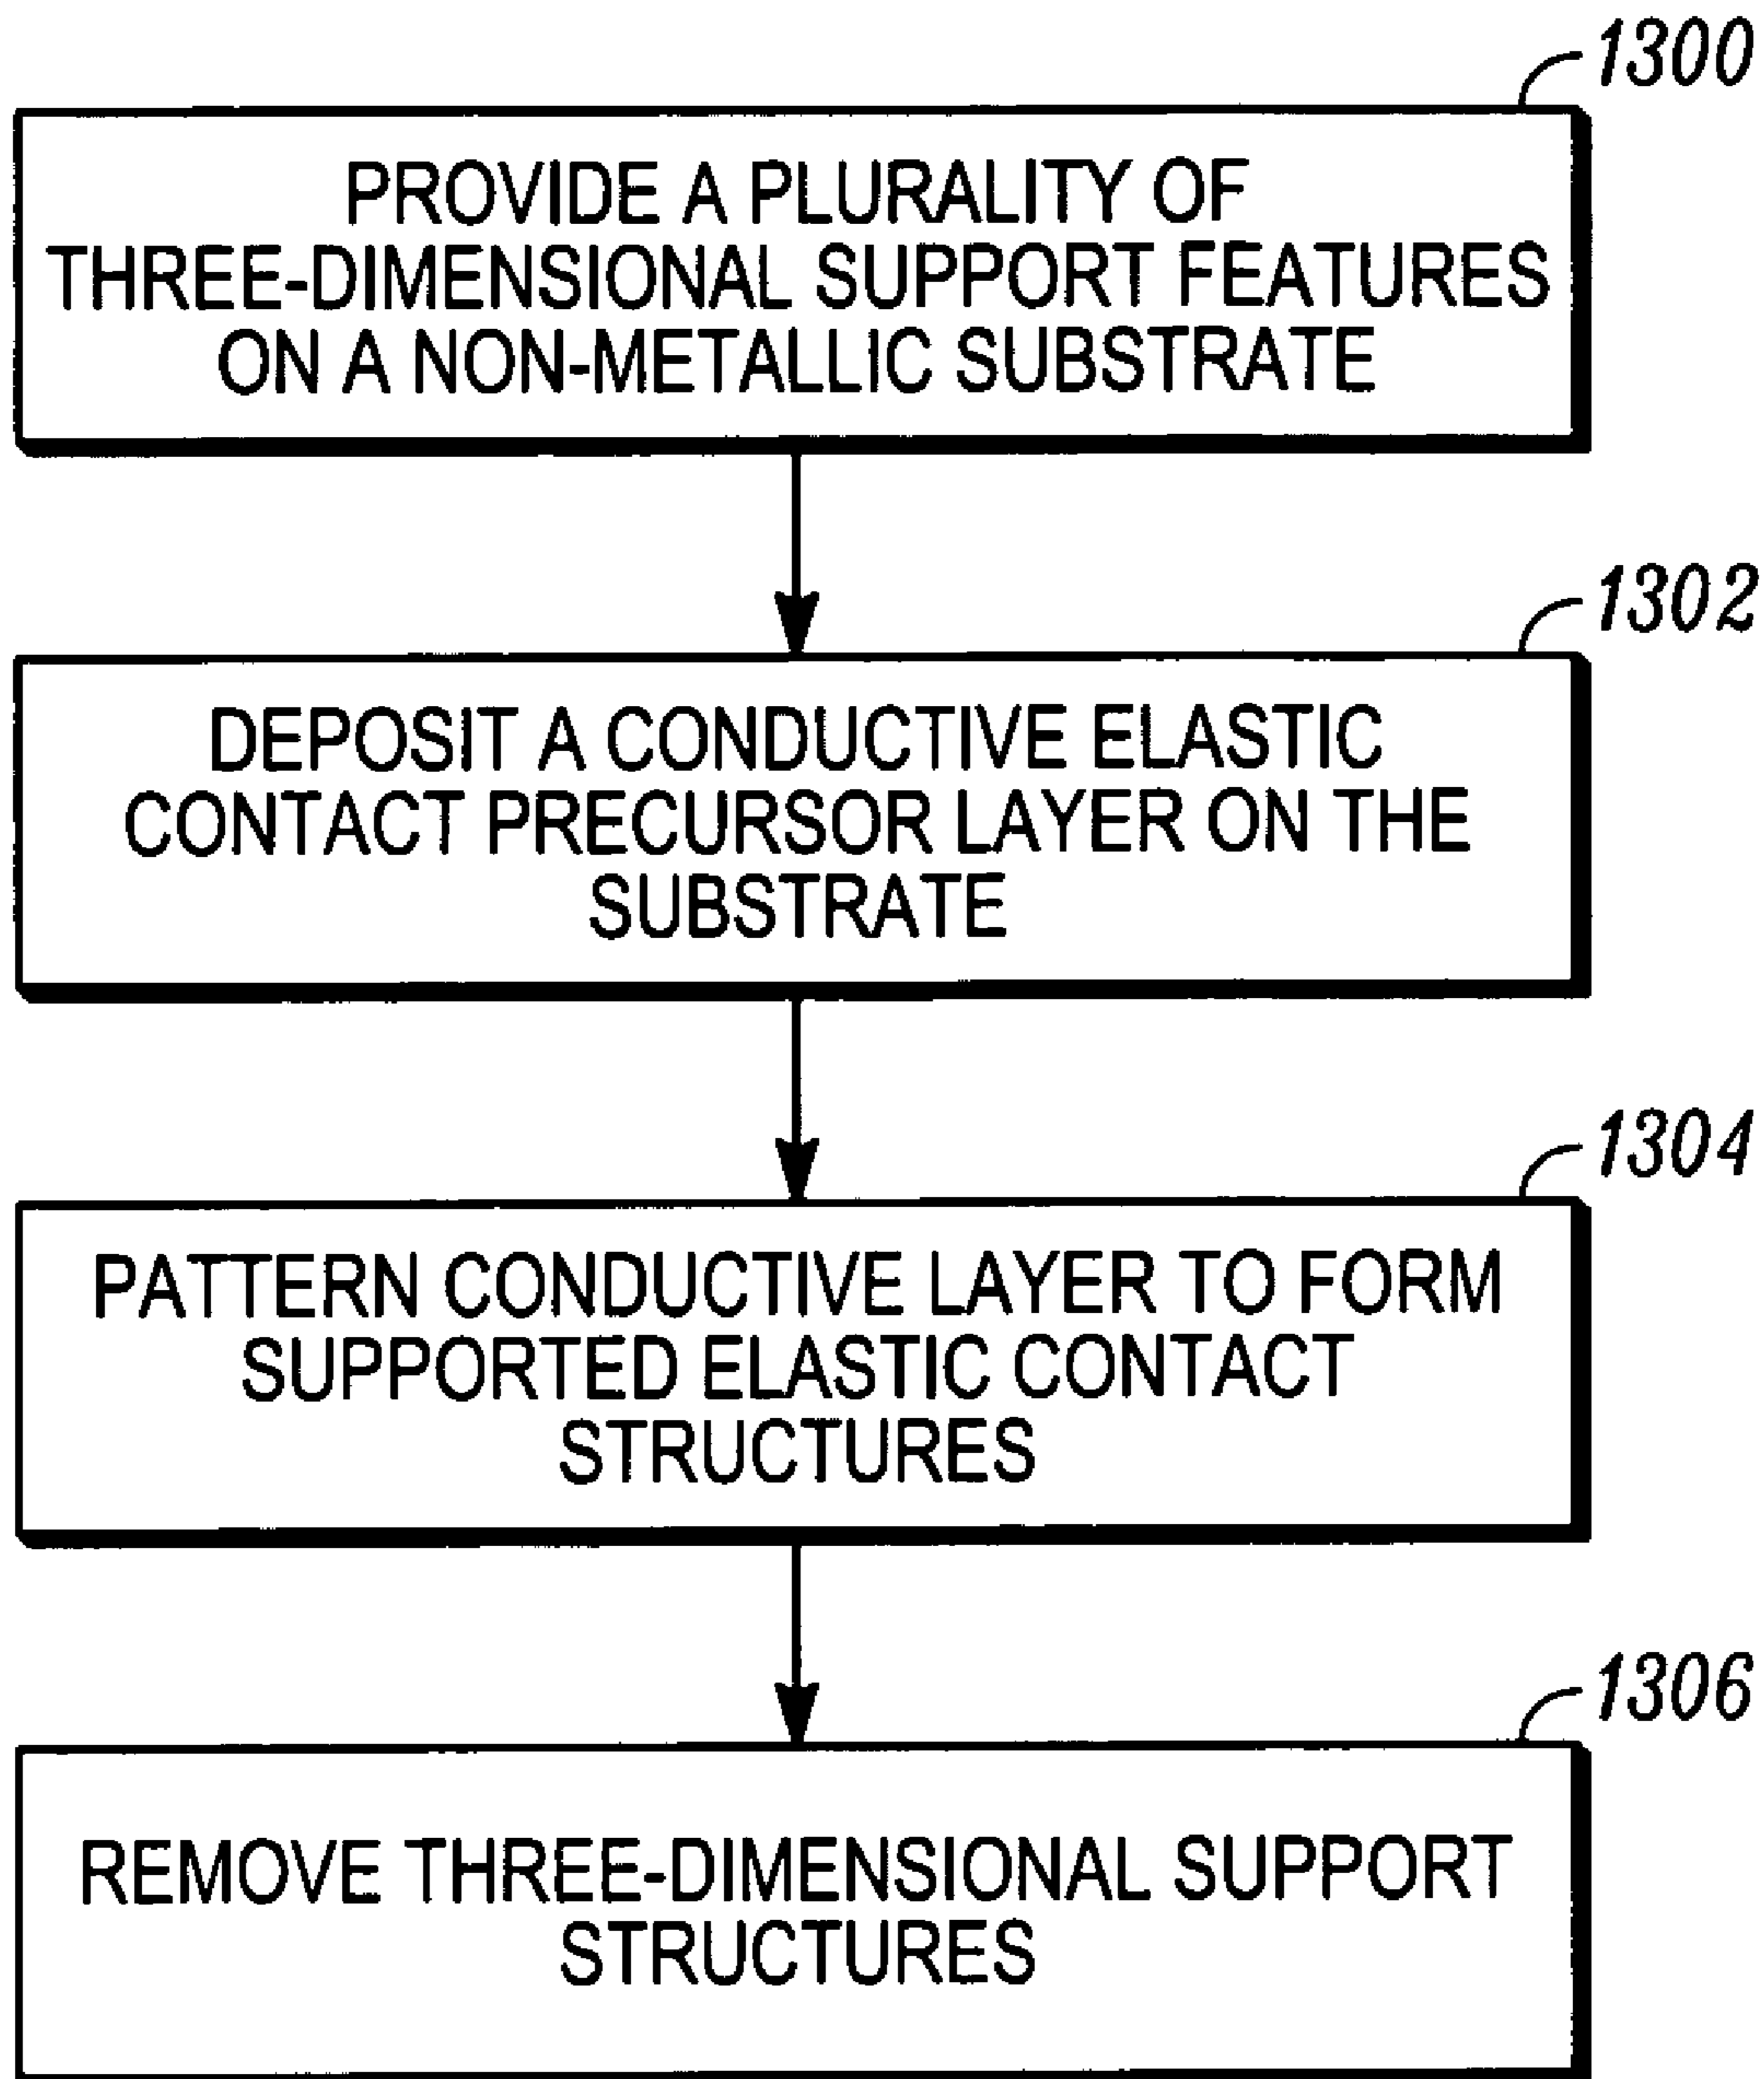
1300

PROVIDE A PLURALITY OF THREE-DIMENSIONAL SUPPORT FEATURES ON A NON-METALLIC SUBSTRATE

1302

DEPOSIT A CONDUCTIVE ELASTIC CONTACT PRECURSOR LAYER ON THE SUBSTRATE

1304

PATTERN CONDUCTIVE LAYER TO FORM SUPPORTED ELASTIC CONTACT STRUCTURES

1306

REMOVE THREE-DIMENSIONAL SUPPORT STRUCTURES